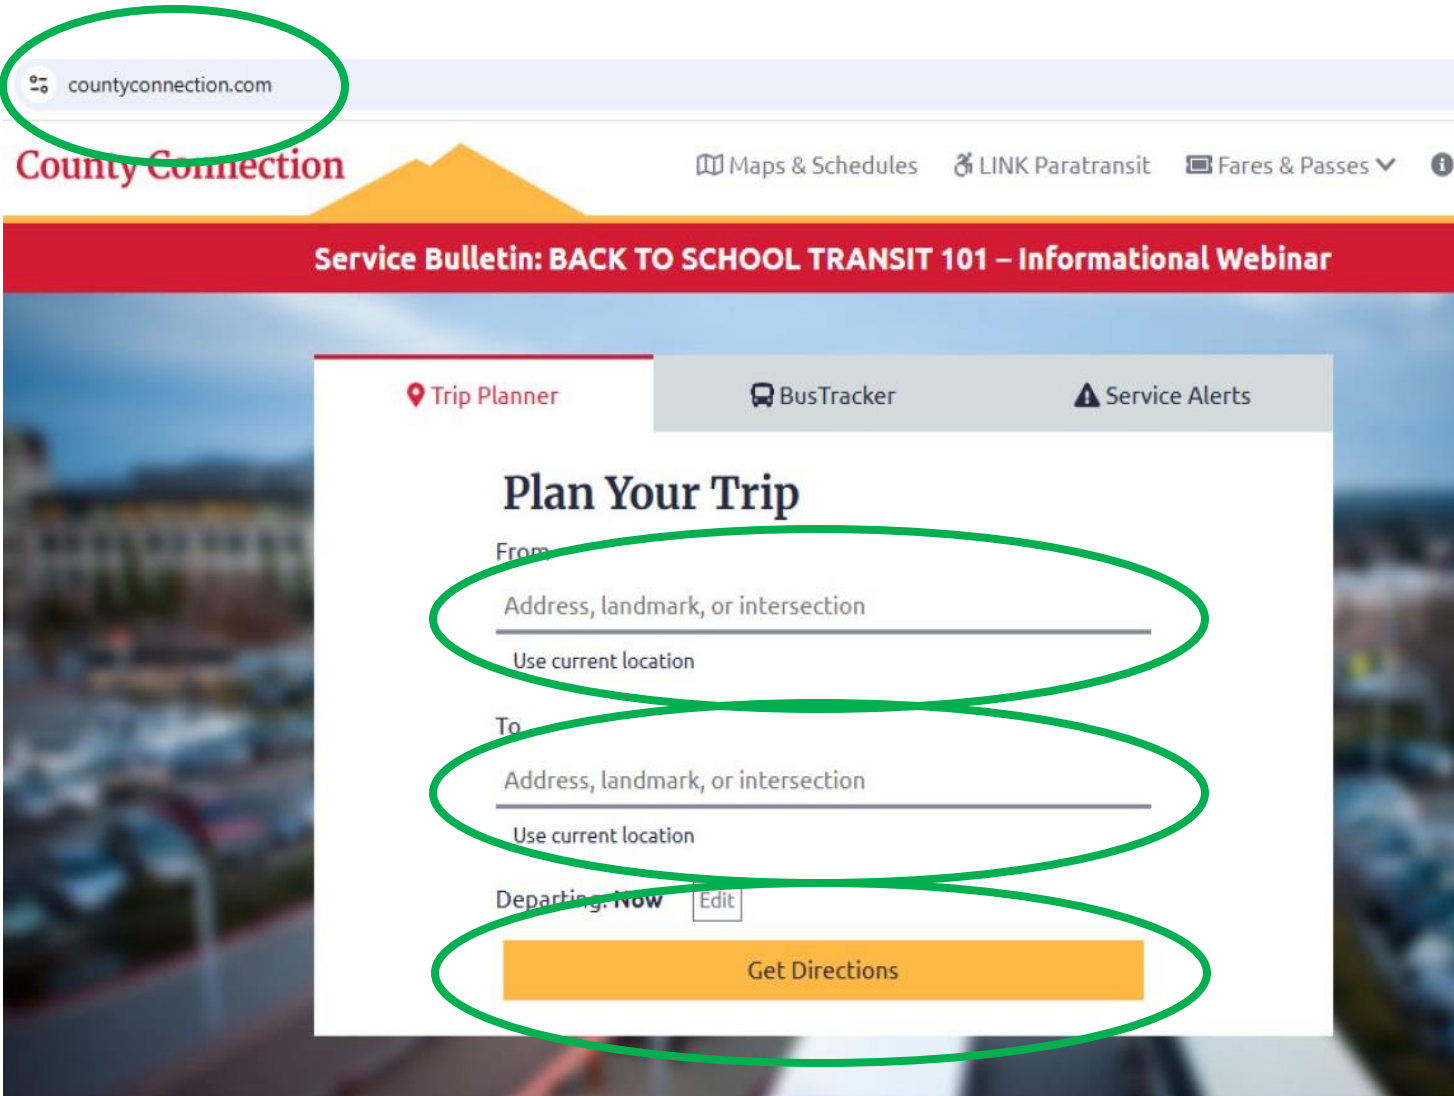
countyconnection.com

County Connection

Maps & Schedules LINK Paratransit Fares & Passes

Service Bulletin: BACK TO SCHOOL TRANSIT 101 – Informational Webinar

Trip Planner BusTracker Service Alerts

Plan Your Trip

From

Address, landmark, or intersection

Use current location

To

Address, landmark, or intersection

Use current location

Departing: Now Edit

Get Directions